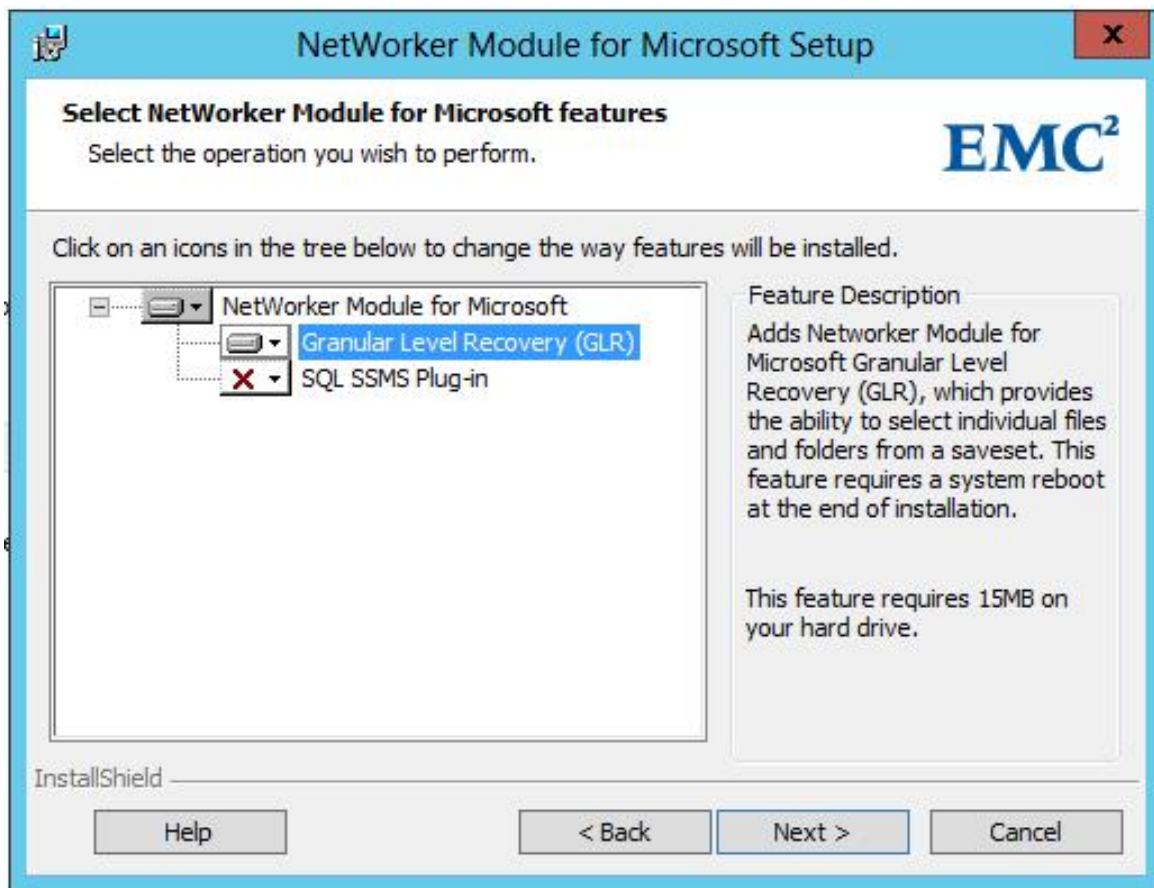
NetWorker Module for Microsoft Setup

Select NetWorker Module for Microsoft features
Select the operation you wish to perform.

$EMC^2$

Click on an icons in the tree below to change the way features will be installed.

NetWorker Module for Microsoft
Granular Level Recovery (GLR)
SQL SSMS Plug-in

Feature Description
Adds Networker Module for Microsoft Granular Level Recovery (GLR), which provides the ability to select individual files and folders from a saveset. This feature requires a system reboot at the end of installation.

This feature requires 15MB on your hard drive.

InstallShield

Help
< Back
Next >
Cancel